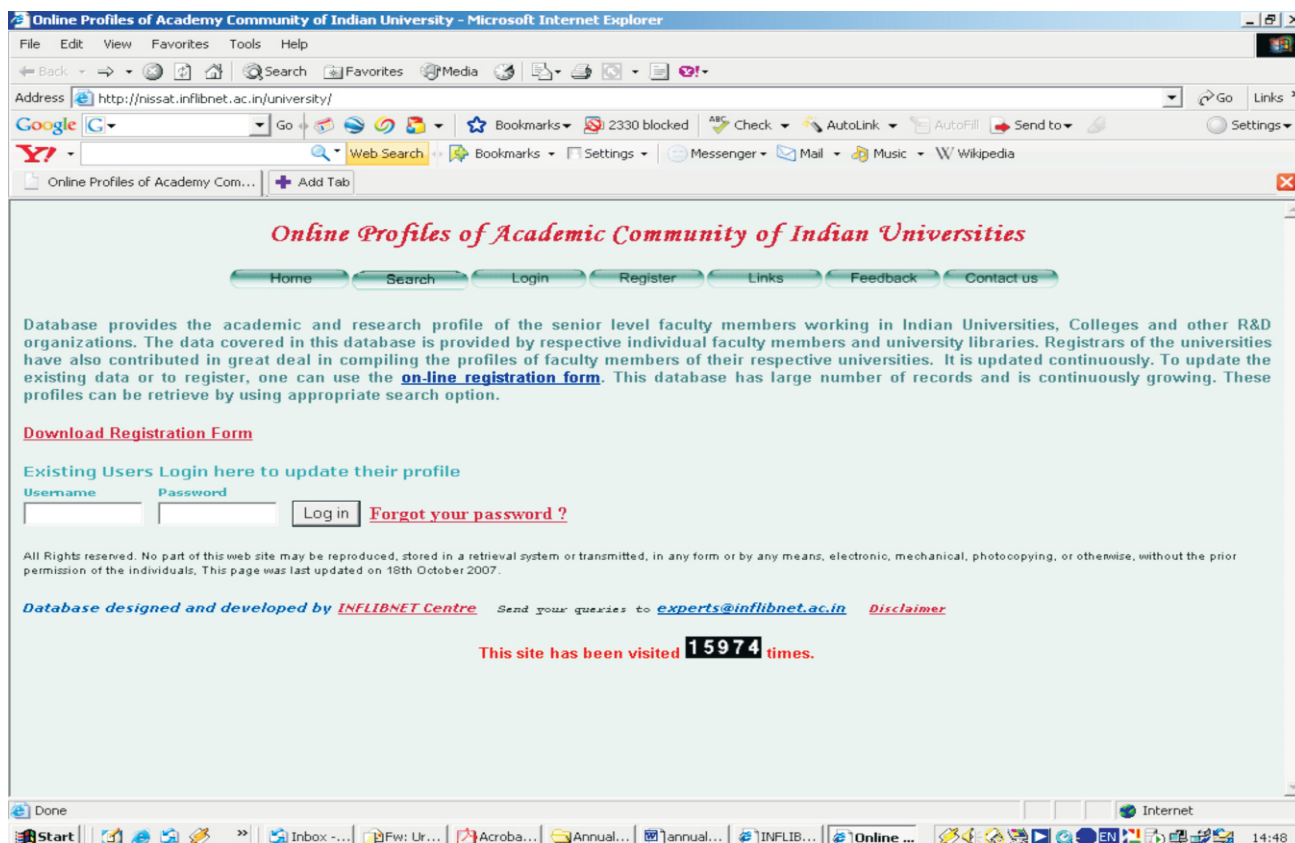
Online Profiles of Academy Community of Indian University - Microsoft Internet Explorer

File Edit View Favorites Tools Help

Back Search Favorites Media

Address http://nissat.inflibnet.ac.in/university/ Go Links

Google G Go Bookmarks 2330 blocked Check AutoLink AutoFill Send to Settings

Y! Web Search Bookmarks Settings Messenger Mail Music Wikipedia

Online Profiles of Academy Com... Add Tab

Online Profiles of Academic Community of Indian Universities

Home Search Login Register Links Feedback Contact us

Database provides the academic and research profile of the senior level faculty members working in Indian Universities, Colleges and other R&D organizations. The data covered in this database is provided by respective individual faculty members and university libraries. Registrars of the universities have also contributed in great deal in compiling the profiles of faculty members of their respective universities. It is updated continuously. To update the existing data or to register, one can use the on-line registration form. This database has large number of records and is continuously growing. These profiles can be retrieve by using appropriate search option.

Download Registration Form

Existing Users Login here to update their profile

Username Password

Log in Forgot your password ?

All Rights reserved. No part of this web site may be reproduced, stored in a retrieval system or transmitted, in any form or by any means, electronic, mechanical, photocopying, or otherwise, without the prior permission of the individuals, This page was last updated on 18th October 2007.

Database designed and developed by INFLIBNET Centre Send your queries to experts@inflibnet.ac.in Disclaimer

This site has been visited 15974 times.

Done Internet

Start Inbox -... Fw: Ur... Acroba... Annual... annual... INFLIB... Online ... EN 14:48